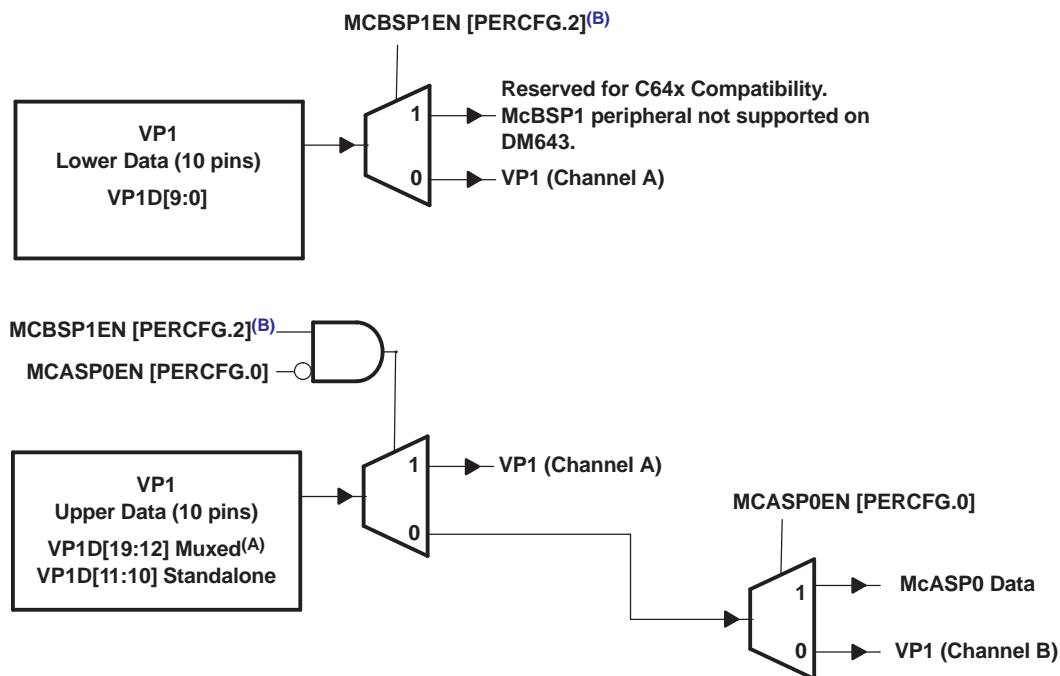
MCBSP1EN [PERCFG.2]$^{(B)}$

VP1
Lower Data (10 pins)
VP1D[9:0]

1

0

Reserved for C64x Compatibility. McBSP1 peripheral not supported on DM643.

VP1 (Channel A)

MCBSP1EN [PERCFG.2]$^{(B)}$

MCASP0EN [PERCFG.0]

VP1
Upper Data (10 pins)
VP1D[19:12] Muxed$^{(A)}$
VP1D[11:10] Standalone

1

0

VP1 (Channel A)

MCASP0EN [PERCFG.0]

1

0

McASP0 Data

VP1 (Channel B)